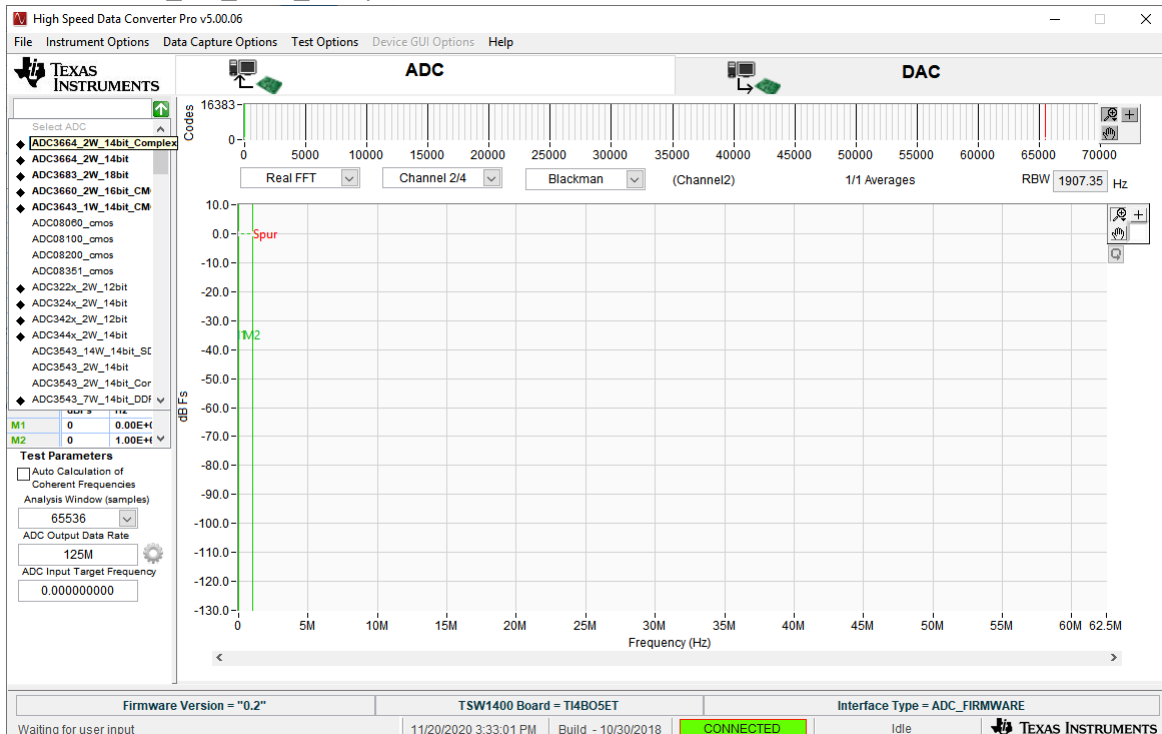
High Speed Data Converter Pro v5.00.06

File Instrument Options Data Capture Options Test Options Device GUI Options Help

TEXAS INSTRUMENTS

ADC

DAC

Select ADC
ADC3664_2W_14bit_Complex
ADC3664_2W_14bit
ADC3683_2W_18bit
ADC3660_2W_16bit_CM
ADC3643_1W_14bit_CM
ADC08060_cmos
ADC08100_cmos
ADC08200_cmos
ADC08351_cmos
ADC322x_2W_12bit
ADC324x_2W_14bit
ADC342x_2W_12bit
ADC344x_2W_14bit
ADC3543_14W_14bit_SD
ADC3543_2W_14bit
ADC3543_2W_14bit_Cor
ADC3543_7W_14bit_DDI

| | dBFs | Hz |
|---|---|---|
| M1 | 0 | 0.00E+( |
| M2 | 0 | 1.00E+( |

Test Parameters
Auto Calculation of Coherent Frequencies
Analysis Window (samples)
65536
ADC Output Data Rate
125M
ADC Input Target Frequency
0.000000000

16383
Codes
0
0 5000 10000 15000 20000 25000 30000 35000 40000 45000 50000 55000 60000 65000 70000

Real FFT
Channel 2/4
Blackman
(Channel2)
1/1 Averages
RBW 1907.35 Hz

10.0
0.0 Spur
-10.0
-20.0
-30.0
-40.0 M2
-50.0
-60.0
-70.0
-80.0
-90.0
-100.0
-110.0
-120.0
-130.0
dBFs
0 5M 10M 15M 20M 25M 30M 35M 40M 45M 50M 55M 60M 62.5M
Frequency (Hz)

Firmware Version = "0.2"
TSW1400 Board = TI4BO5ET
Interface Type = ADC_FIRMWARE
Waiting for user input
11/20/2020 3:33:01 PM
Build - 10/30/2018
CONNECTED
Idle
TEXAS INSTRUMENTS